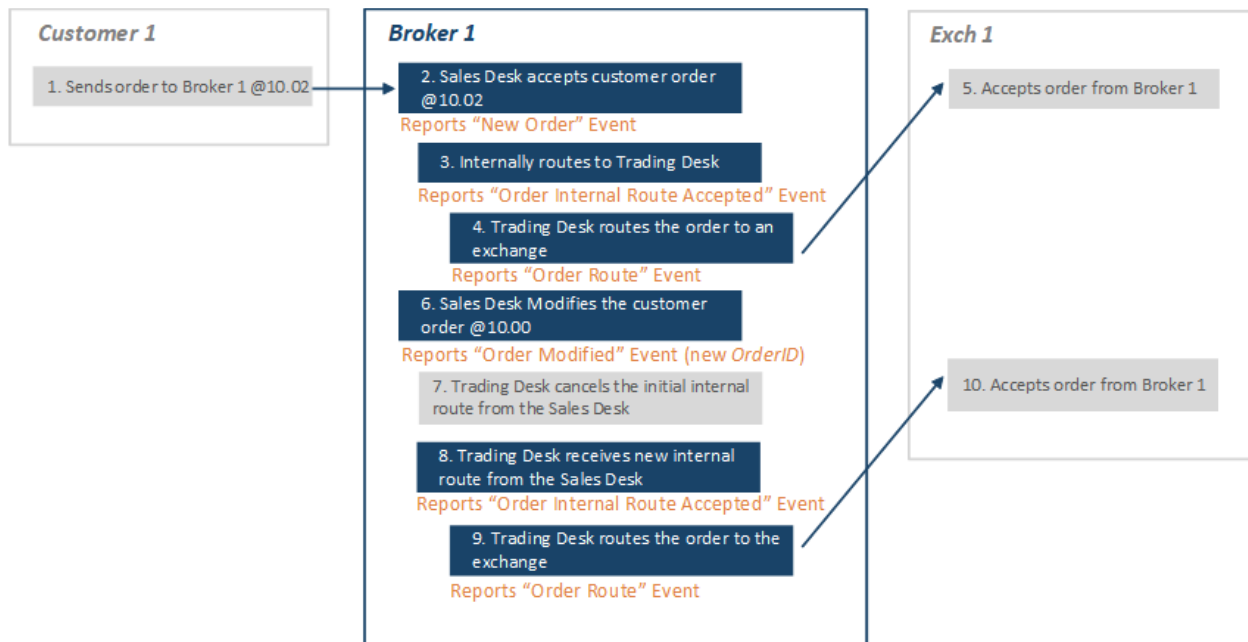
Customer 1

1. Sends order to Broker 1 @10.02

Broker 1

2. Sales Desk accepts customer order @10.02

Reports “New Order” Event

3. Internally routes to Trading Desk

Reports “Order Internal Route Accepted” Event

4. Trading Desk routes the order to an exchange

Reports “Order Route” Event

6. Sales Desk Modifies the customer order @10.00

Reports “Order Modified” Event (new OrderID)

7. Trading Desk cancels the initial internal route from the Sales Desk

8. Trading Desk receives new internal route from the Sales Desk

Reports “Order Internal Route Accepted” Event

9. Trading Desk routes the order to the exchange

Reports “Order Route” Event

Exch 1

5. Accepts order from Broker 1

10. Accepts order from Broker 1